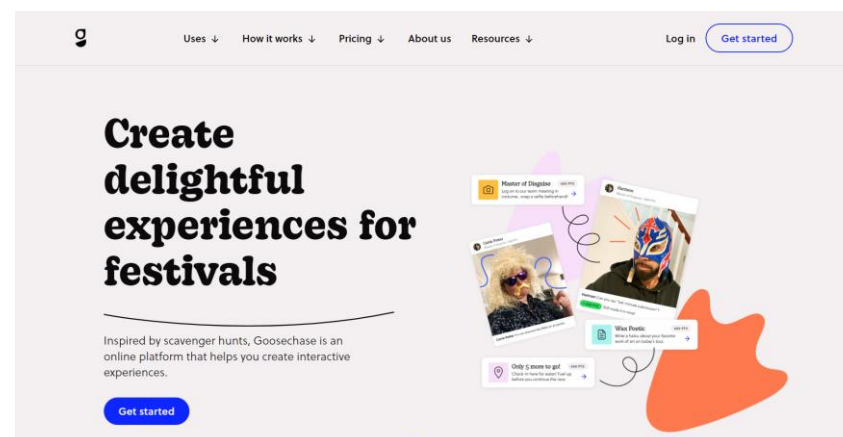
g

Uses ↓ How it works ↓ Pricing ↓ About us Resources ↓

Log in Get started

Create delightful experiences for festivals

Inspired by scavenger hunts, Goosechase is an online platform that helps you create interactive experiences.

Get started

Master of Disguise

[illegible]

Wise Poetic

Only 5 more to go!